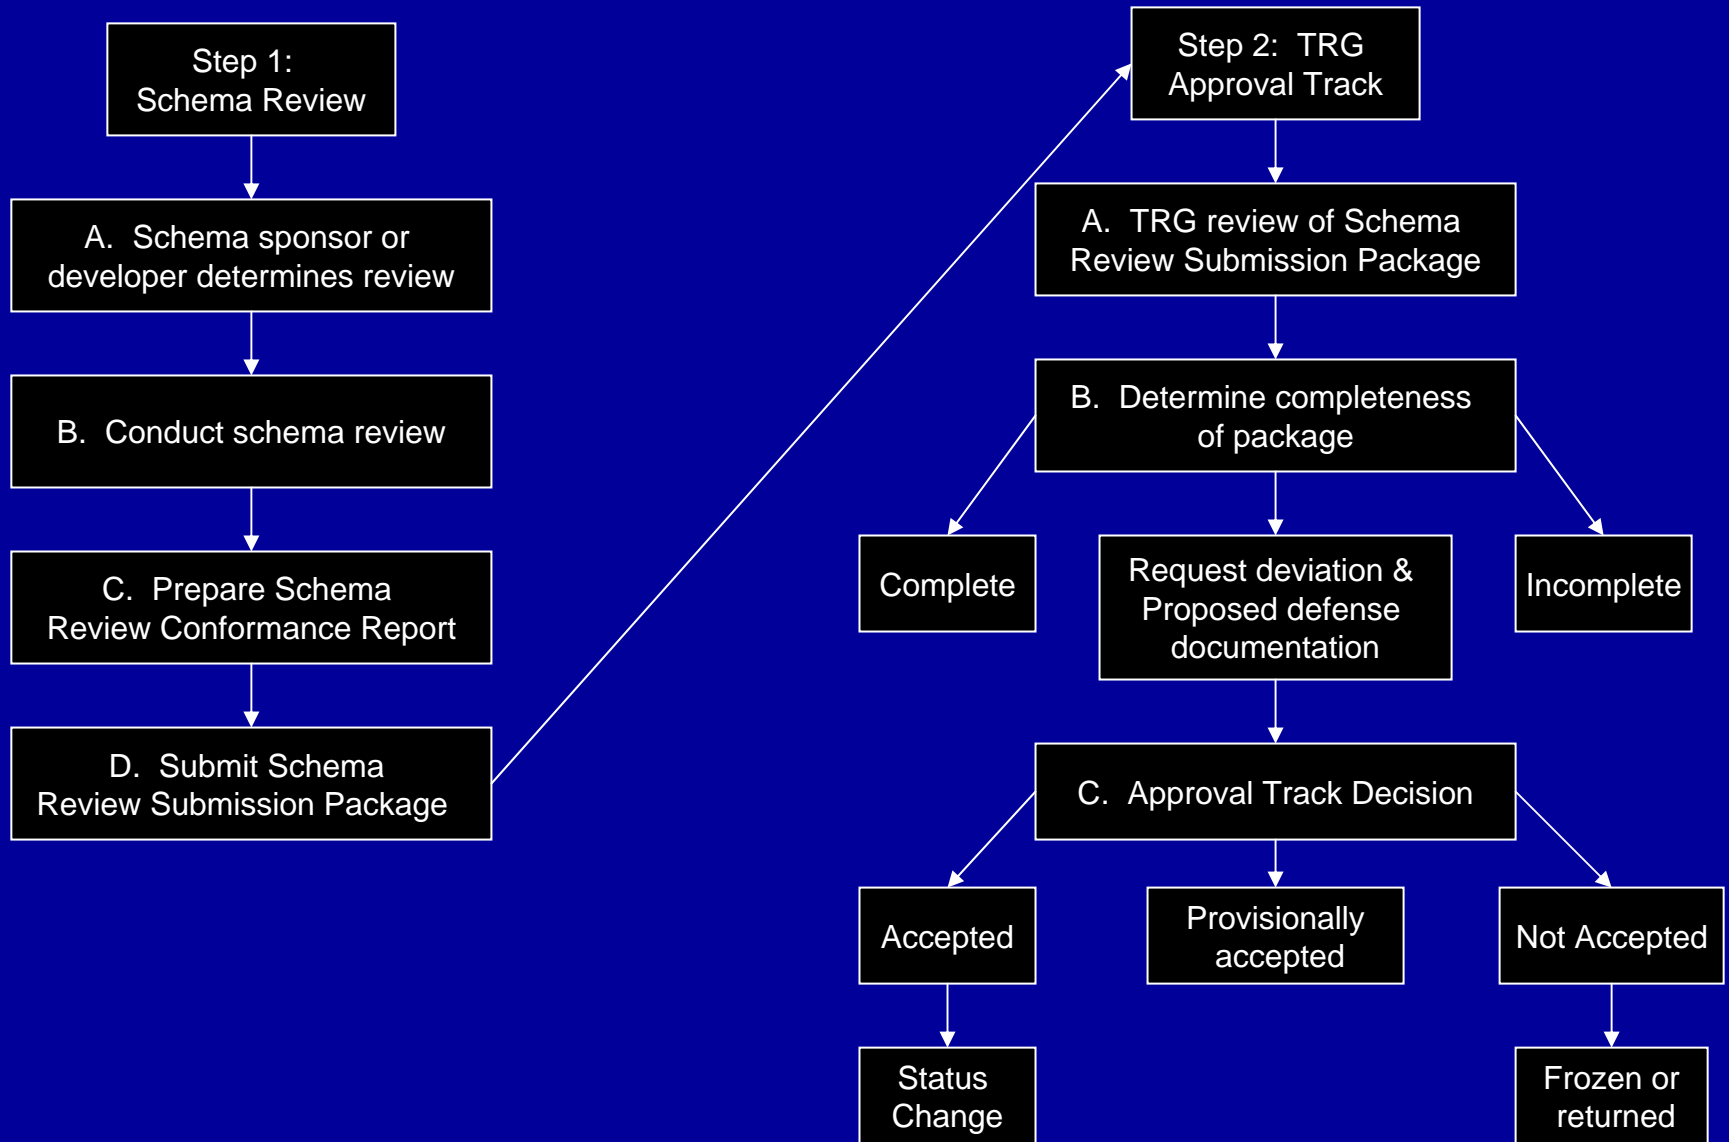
Step 1:
Schema Review

A. Schema sponsor or developer determines review

B. Conduct schema review

C. Prepare Schema Review Conformance Report

D. Submit Schema Review Submission Package

Step 2: TRG Approval Track

A. TRG review of Schema Review Submission Package

B. Determine completeness of package

Complete

Request deviation & Proposed defense documentation

Incomplete

C. Approval Track Decision

Accepted

Provisionally accepted

Not Accepted

Status Change

Frozen or returned